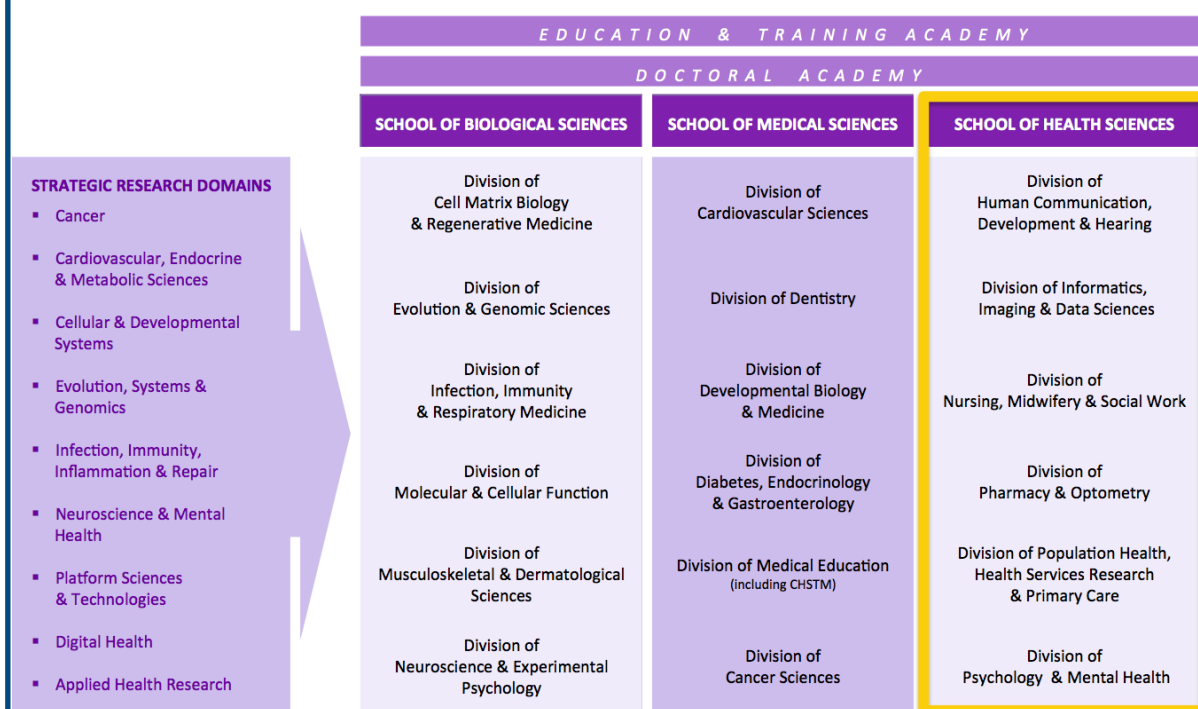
EDUCATION & TRAINING ACADEMY

DOCTORAL ACADEMY

STRATEGIC RESEARCH DOMAINS
- Cancer
- Cardiovascular, Endocrine & Metabolic Sciences
- Cellular & Developmental Systems
- Evolution, Systems & Genomics
- Infection, Immunity, Inflammation & Repair
- Neuroscience & Mental Health
- Platform Sciences & Technologies
- Digital Health
- Applied Health Research

SCHOOL OF BIOLOGICAL SCIENCES

Division of Cell Matrix Biology & Regenerative Medicine

Division of Evolution & Genomic Sciences

Division of Infection, Immunity & Respiratory Medicine

Division of Molecular & Cellular Function

Division of Musculoskeletal & Dermatological Sciences

Division of Neuroscience & Experimental Psychology

SCHOOL OF MEDICAL SCIENCES

Division of Cardiovascular Sciences

Division of Dentistry

Division of Developmental Biology & Medicine

Division of Diabetes, Endocrinology & Gastroenterology

Division of Medical Education (including CHSTM)

Division of Cancer Sciences

SCHOOL OF HEALTH SCIENCES

Division of Human Communication, Development & Hearing

Division of Informatics, Imaging & Data Sciences

Division of Nursing, Midwifery & Social Work

Division of Pharmacy & Optometry

Division of Population Health, Health Services Research & Primary Care

Division of Psychology & Mental Health